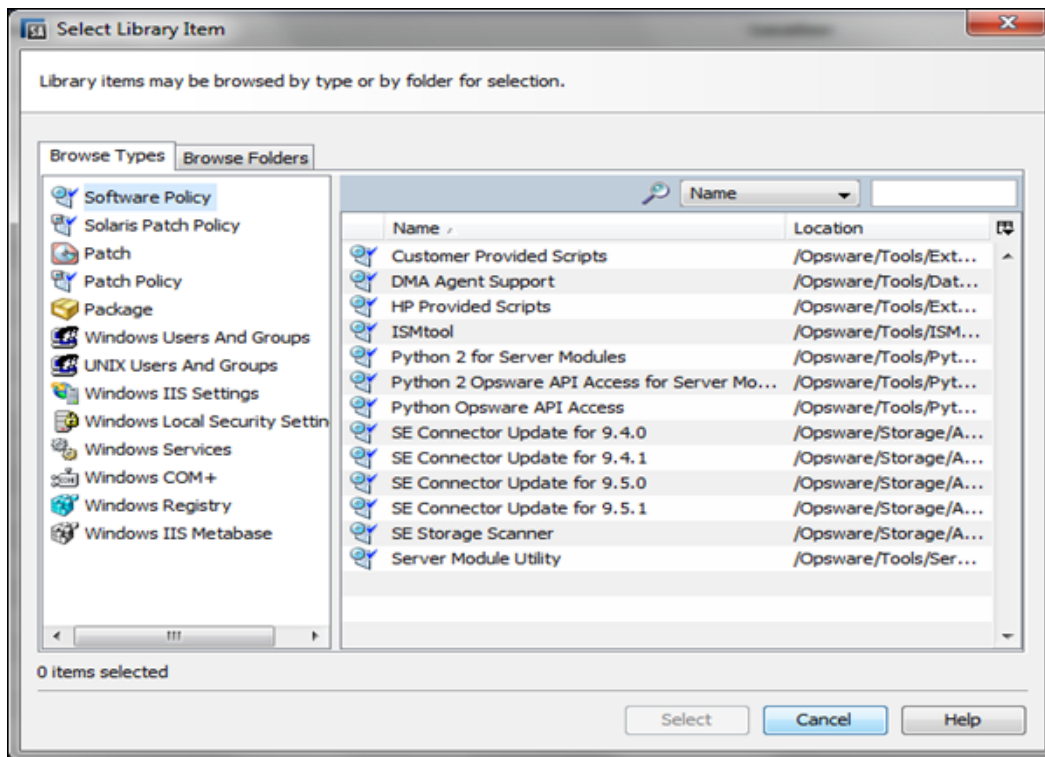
Select Library Item

Library items may be browsed by type or by folder for selection.

Browse Types | Browse Folders

Software Policy
Solaris Patch Policy
Patch
Patch Policy
Package
Windows Users And Groups
UNIX Users And Groups
Windows IIS Settings
Windows Local Security Settin
Windows Services
Windows COM+
Windows Registry
Windows IIS Metabase

Name

| Name | Location |
|---|---|
| Customer Provided Scripts | /Opsware/Tools/Ext... |
| DMA Agent Support | /Opsware/Tools/Dat... |
| HP Provided Scripts | /Opsware/Tools/Ext... |
| ISMtool | /Opsware/Tools/ISM... |
| Python 2 for Server Modules | /Opsware/Tools/Pyt... |
| Python 2 Opsware API Access for Server Mo... | /Opsware/Tools/Pyt... |
| Python Opsware API Access | /Opsware/Tools/Pyt... |
| SE Connector Update for 9.4.0 | /Opsware/Storage/A... |
| SE Connector Update for 9.4.1 | /Opsware/Storage/A... |
| SE Connector Update for 9.5.0 | /Opsware/Storage/A... |
| SE Connector Update for 9.5.1 | /Opsware/Storage/A... |
| SE Storage Scanner | /Opsware/Storage/A... |
| Server Module Utility | /Opsware/Tools/Ser... |

0 items selected

Select | Cancel | Help